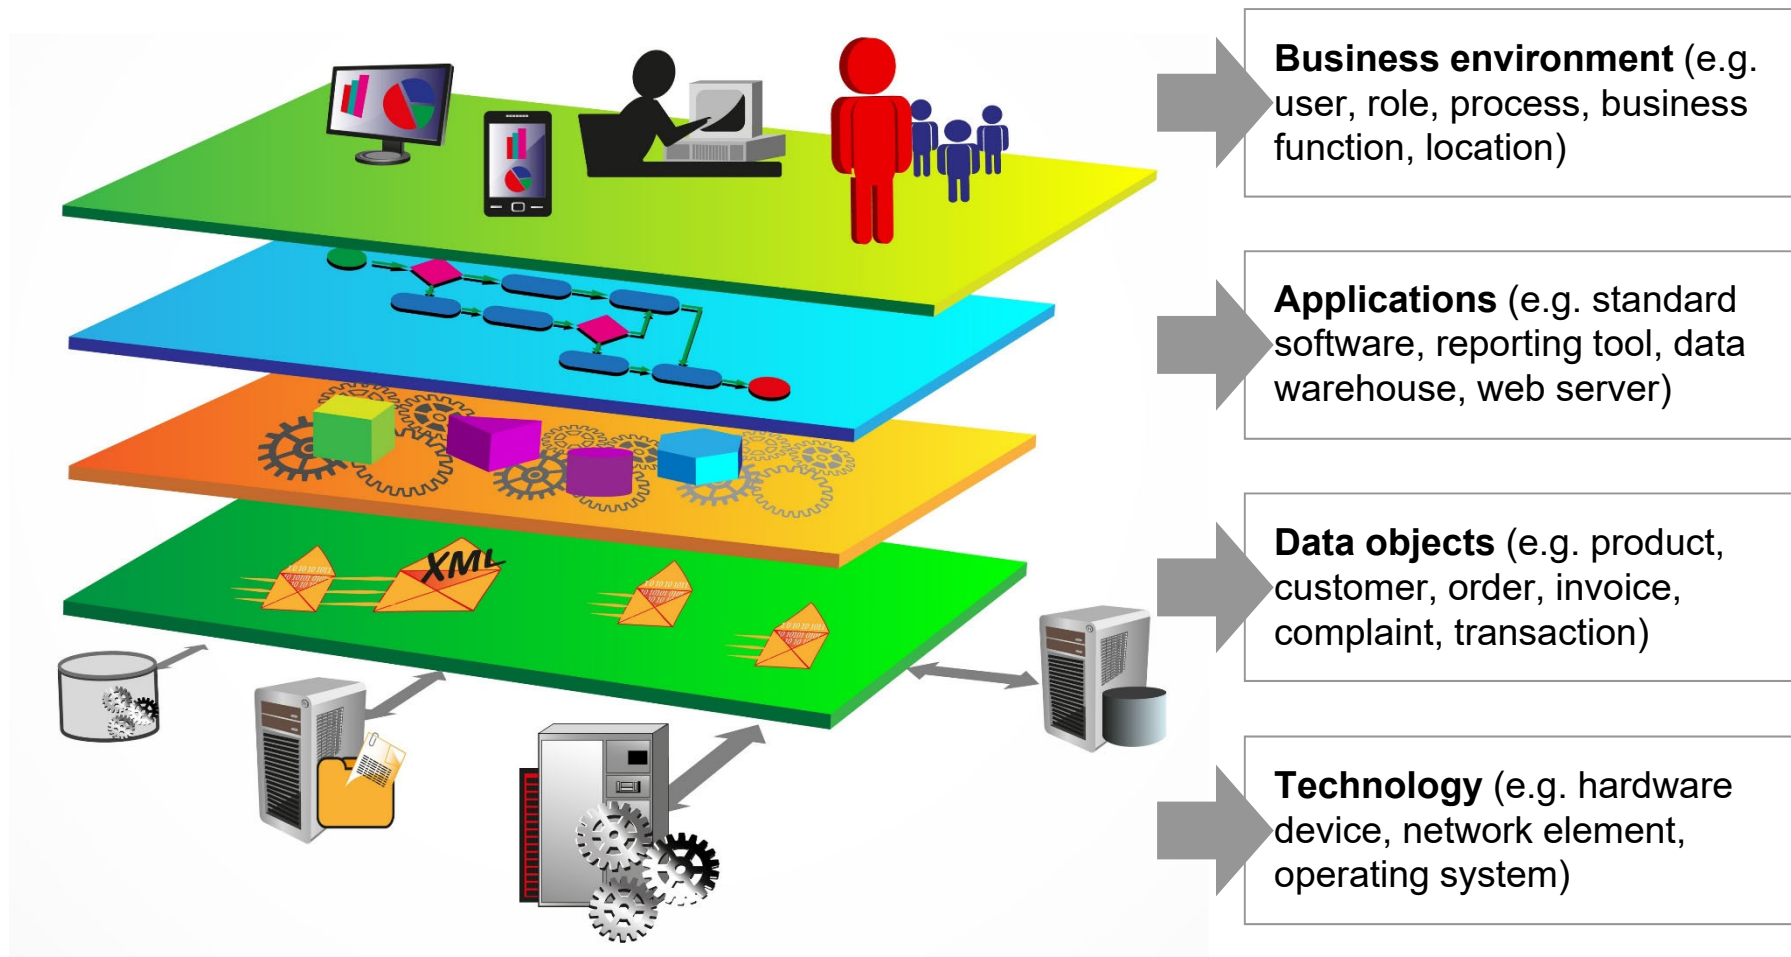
XML

**Business environment** (e.g. user, role, process, business function, location)

**Applications** (e.g. standard software, reporting tool, data warehouse, web server)

**Data objects** (e.g. product, customer, order, invoice, complaint, transaction)

**Technology** (e.g. hardware device, network element, operating system)